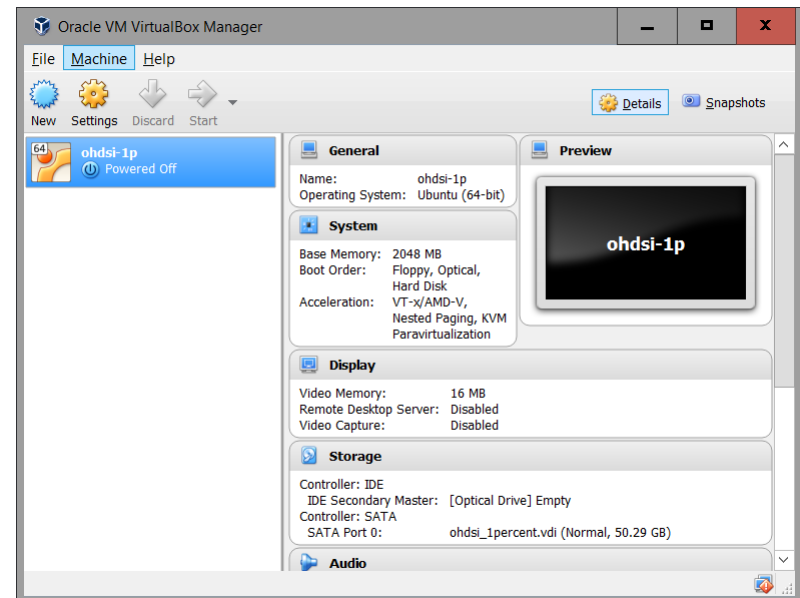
Oracle VM VirtualBox Manager

File Machine Help

New Settings Discard Start

Details Snapshots

64
ohdsi-1p
Powered Off

General

Name: ohdsi-1p
Operating System: Ubuntu (64-bit)

Preview

ohdsi-1p

System

Base Memory: 2048 MB
Boot Order: Floppy, Optical, Hard Disk
Acceleration: VT-x/AMD-V, Nested Paging, KVM Paravirtualization

Display

Video Memory: 16 MB
Remote Desktop Server: Disabled
Video Capture: Disabled

Storage

Controller: IDE
IDE Secondary Master: [Optical Drive] Empty
Controller: SATA
SATA Port 0: ohdsi_1percent.vdi (Normal, 50.29 GB)

Audio